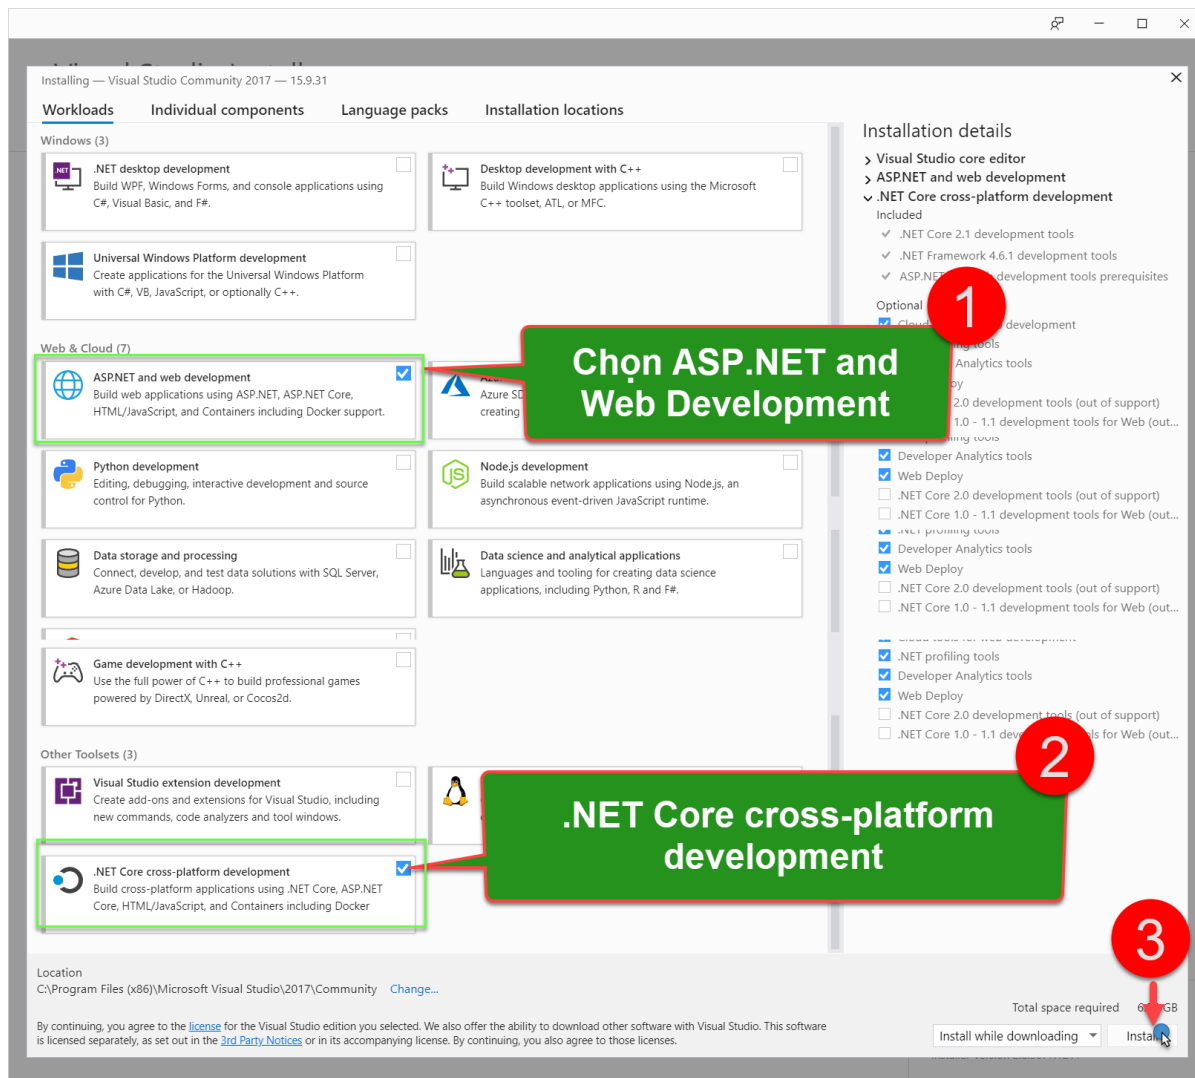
Installing — Visual Studio Community 2017 — 15.9.31

Workloads Individual components Language packs Installation locations

Windows (3)

.NET desktop development
Build WPF, Windows Forms, and console applications using C#, Visual Basic, and F#.

Desktop development with C++
Build Windows desktop applications using the Microsoft C++ toolset, ATL, or MFC.

Universal Windows Platform development
Create applications for the Universal Windows Platform with C#, VB, JavaScript, or optionally C++.

Web & Cloud (7)

ASP.NET and web development
Build web applications using ASP.NET, ASP.NET Core, HTML/JavaScript, and Containers including Docker support.

Azure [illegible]
creating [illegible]

Python development
Editing, debugging, interactive development and source control for Python.

Node.js development
Build scalable network applications using Node.js, an asynchronous event-driven JavaScript runtime.

Data storage and processing
Connect, develop, and test data solutions with SQL Server, Azure Data Lake, or Hadoop.

Data science and analytical applications
Languages and tooling for creating data science applications, including Python, R and F#.

Game development with C++
Use the full power of C++ to build professional games powered by DirectX, Unreal, or Cocos2d.

Other Toolsets (3)

Visual Studio extension development
Create add-ons and extensions for Visual Studio, including new commands, code analyzers and tool windows.

.NET Core cross-platform development
Build cross-platform applications using .NET Core, ASP.NET Core, HTML/JavaScript, and Containers including Docker

Chọn ASP.NET and Web Development

1

.NET Core cross-platform development

2

3

Installation details
Visual Studio core editor
ASP.NET and web development
.NET Core cross-platform development
Included
.NET Core 2.1 development tools
.NET Framework 4.6.1 development tools
ASP.NET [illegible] development tools prerequisites
Optional
Cloud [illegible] development
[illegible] tools
Analytics tools
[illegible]
2.0 development tools (out of support)
1.0 - 1.1 development tools for Web (out...
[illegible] tools
Developer Analytics tools
Web Deploy
.NET Core 2.0 development tools (out of support)
.NET Core 1.0 - 1.1 development tools for Web (out...
.NET profiling tools
Developer Analytics tools
Web Deploy
.NET Core 2.0 development tools (out of support)
.NET Core 1.0 - 1.1 development tools for Web (out...
Cloud tools for web development
.NET profiling tools
Developer Analytics tools
Web Deploy
.NET Core 2.0 development tools (out of support)
.NET Core 1.0 - 1.1 deve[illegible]s for Web (out...

Location
C:\Program Files (x86)\Microsoft Visual Studio\2017\Community Change...

Total space required 6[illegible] GB

By continuing, you agree to the license for the Visual Studio edition you selected. We also offer the ability to download other software with Visual Studio. This software is licensed separately, as set out in the 3rd Party Notices or in its accompanying license. By continuing, you also agree to those licenses.

Install while downloading
Insta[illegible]